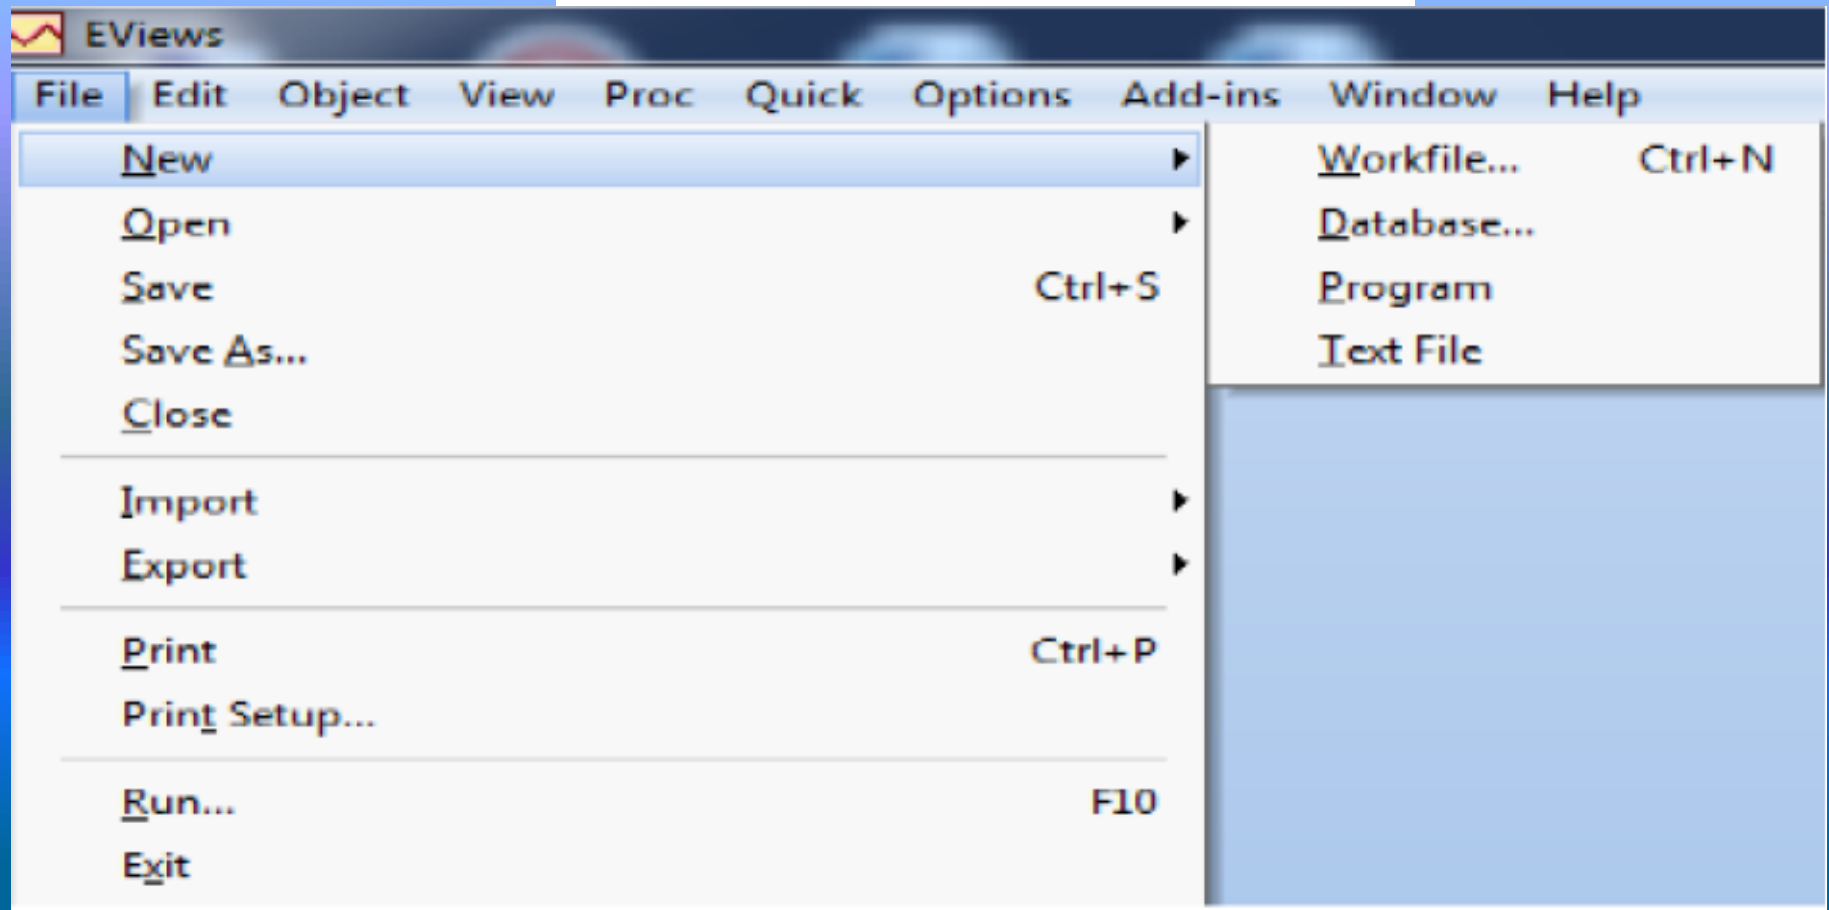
EViews

File Edit Object View Proc Quick Options Add-ins Window Help

New
Open
Save Ctrl+S
Save As...
Close

Import
Export

Print Ctrl+P
Print Setup...

Run... F10
Exit

Workfile... Ctrl+N
Database...
Program
Text File